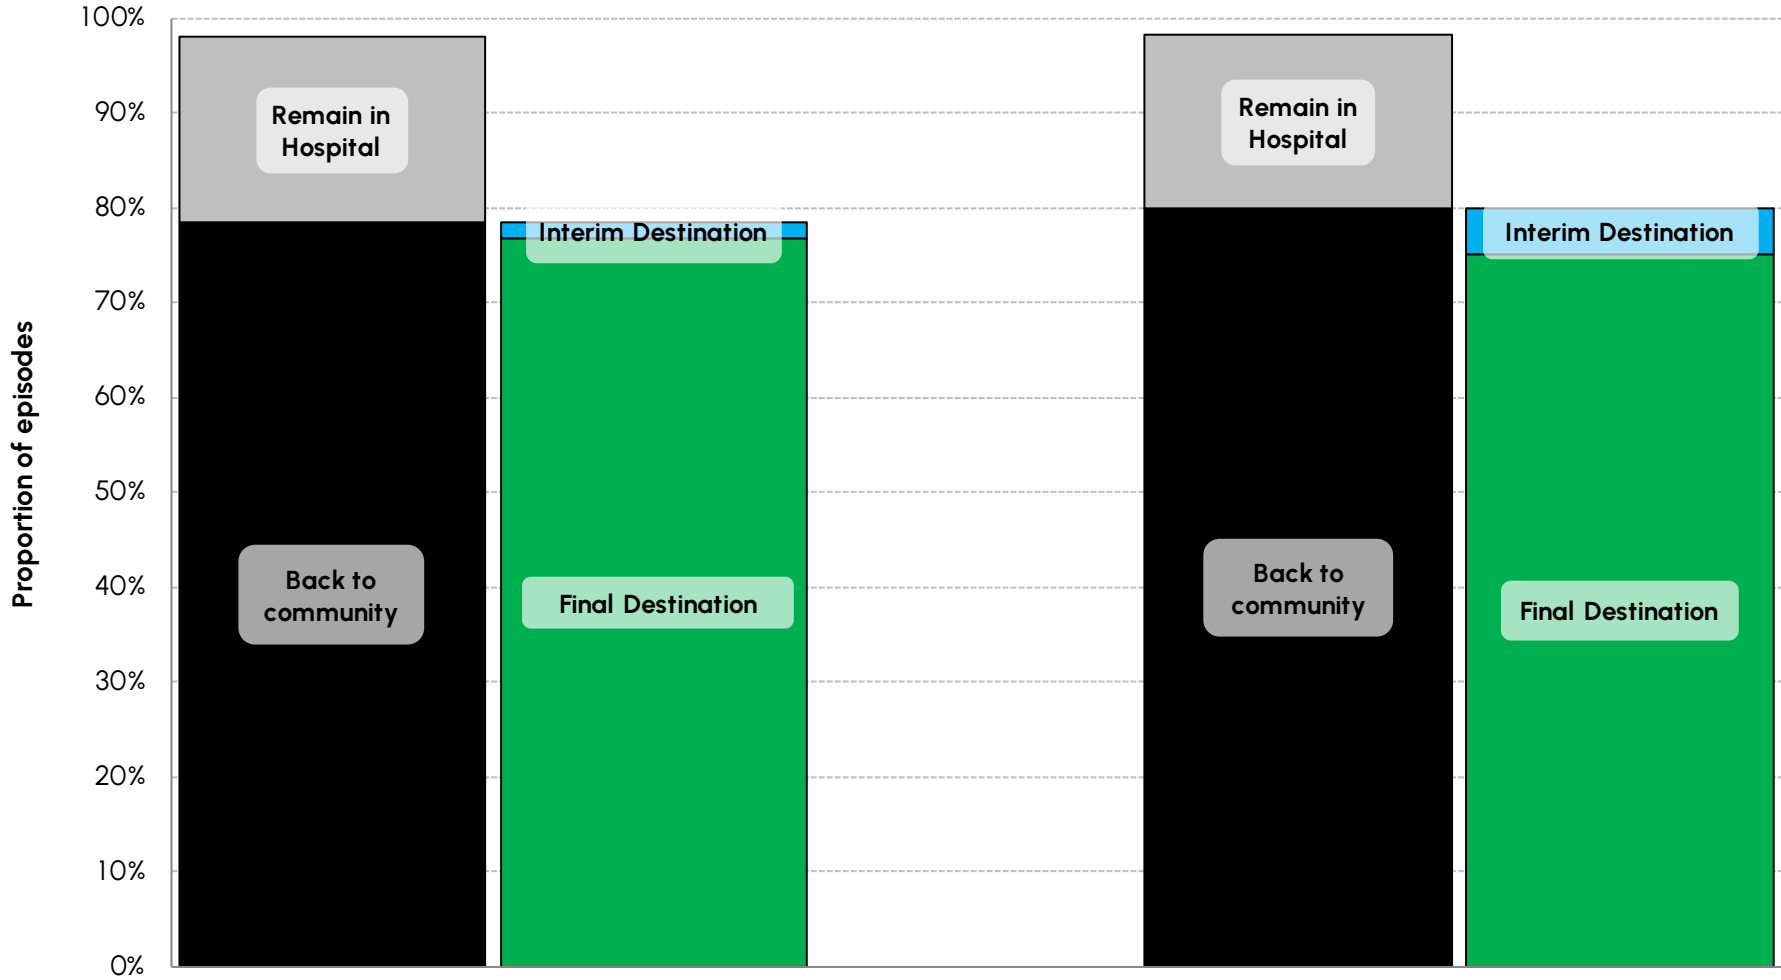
100%
90%
80%
70%
60%
50%
40%
30%
20%
10%
0%

Proportion of episodes

Remain in Hospital

Back to community

Interim Destination

Final Destination

Remain in Hospital

Back to community

Interim Destination

Final Destination